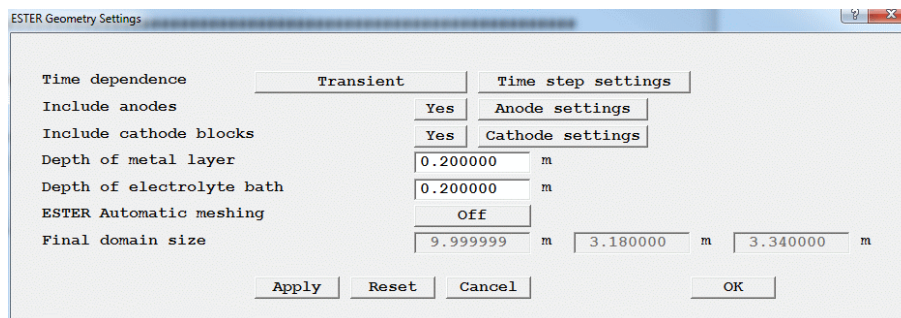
ESTER Geometry Settings

?
X

Time dependence
Transient
Time step settings
Include anodes
Yes
Anode settings
Include cathode blocks
Yes
Cathode settings
Depth of metal layer
0.200000
m
Depth of electrolyte bath
0.200000
m
ESTER Automatic meshing
Off
Final domain size
9.999999
m
3.180000
m
3.340000
m

Apply
Reset
Cancel
OK